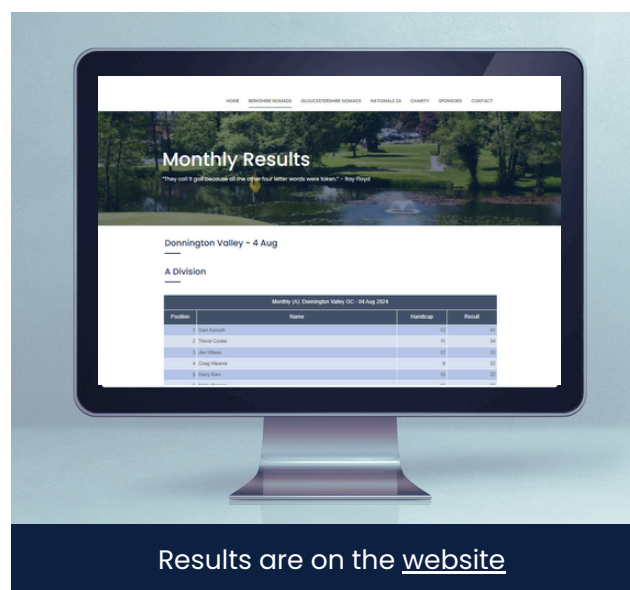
HOME BERKSHIRE NOMADS GLOUCESTERSHIRE NOMADS NATIONALS 24 CHARITY SPONSORS CONTACT

Monthly Results

"They call it golf because all the other four letter words were taken." - Ray Floyd

Donnington Valley - 4 Aug

A Division

| Monthly (A): Donnington Valley GC - 04 Aug 2024 | | | |
|---|---|---|---|
| Position | Name | Handicap | Result |
| 1 | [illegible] | 12 | 41 |
| 2 | Trevor Cooke | 11 | 34 |
| 3 | Jim Wilson | 12 | 33 |
| 4 | Craig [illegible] | 9 | 32 |
| 5 | Harry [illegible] | 18 | 32 |
| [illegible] | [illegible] | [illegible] | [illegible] |

Results are on the website